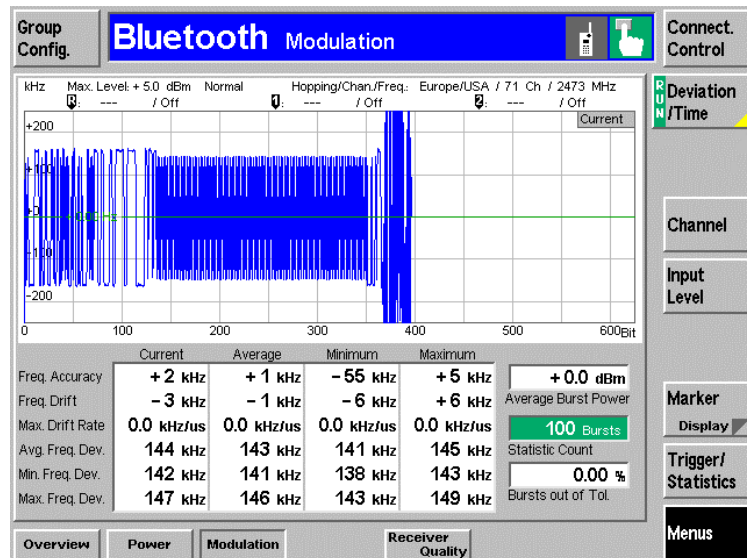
Group Config.

Bluetooth Modulation

Connect. Control

kHz Max. Level: + 5.0 dBm Normal Hopping/Chan./Freq.: Europe/USA / 71 Ch / 2473 MHz
--- / Off --- / Off --- / Off

Current

+200
+100
0
-100
-200

0 100 200 300 400 500 600Bit

RUN Deviation /Time

Channel

Input Level

| | Current | Average | Minimum | Maximum |
|---|---|---|---|---|
| Freq. Accuracy | + 2 kHz | + 1 kHz | − 55 kHz | + 5 kHz |
| Freq. Drift | − 3 kHz | − 1 kHz | − 6 kHz | + 6 kHz |
| Max. Drift Rate | 0.0 kHz/us | 0.0 kHz/us | 0.0 kHz/us | 0.0 kHz/us |
| Avg. Freq. Dev. | 144 kHz | 143 kHz | 141 kHz | 145 kHz |
| Min. Freq. Dev. | 142 kHz | 141 kHz | 138 kHz | 143 kHz |
| Max. Freq. Dev. | 147 kHz | 146 kHz | 143 kHz | 149 kHz |

+ 0.0 dBm
Average Burst Power

100 Bursts
Statistic Count

0.00 %
Bursts out of Tol.

Marker
Display

Trigger/ Statistics

Overview Power Modulation Receiver Quality

Menus